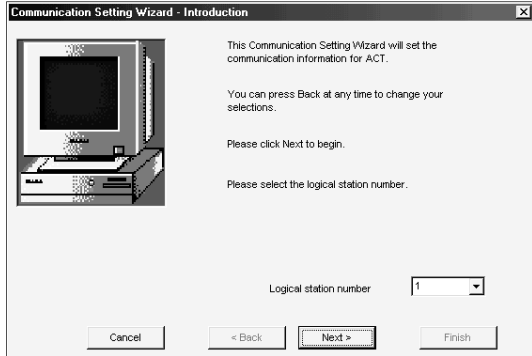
Communication Setting Wizard - Introduction

This Communication Setting Wizard will set the communication information for ACT.

You can press Back at any time to change your selections.

Please click Next to begin.

Please select the logical station number.

Logical station number 1

Cancel

< Back

Next >

Finish